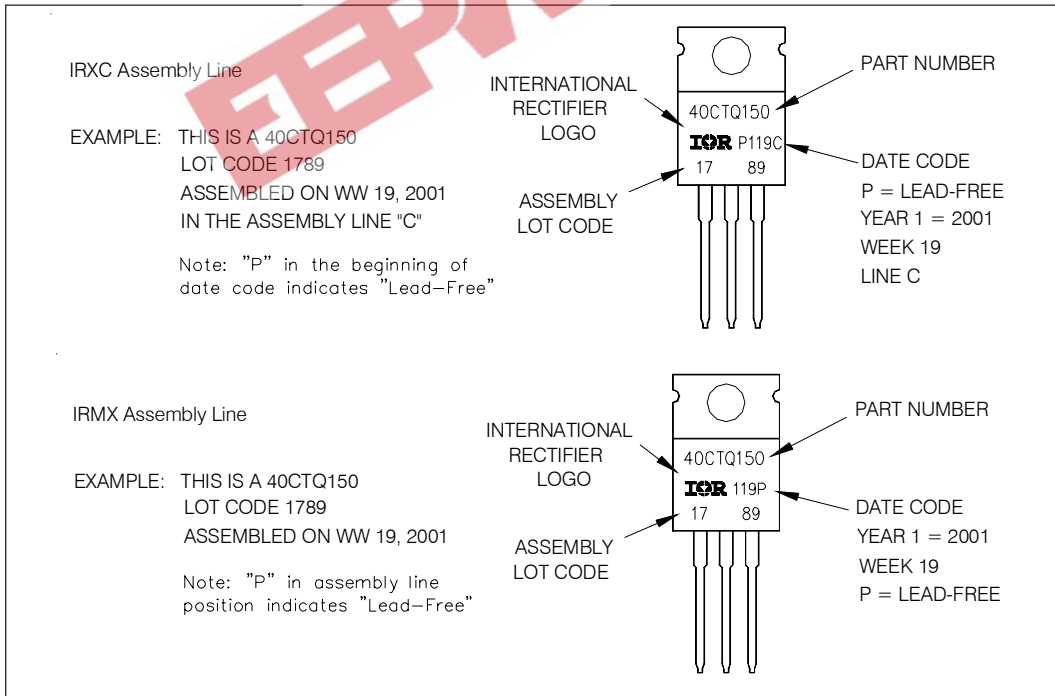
IRXC Assembly Line

EXAMPLE: THIS IS A 40CTQ150
LOT CODE 1789
ASSEMBLED ON WW 19, 2001
IN THE ASSEMBLY LINE "C"

Note: "P" in the beginning of date code indicates "Lead-Free"

INTERNATIONAL RECTIFIER LOGO

40CTQ150
IOR P119C
17 89

PART NUMBER

DATE CODE
P = LEAD-FREE
YEAR 1 = 2001
WEEK 19
LINE C

ASSEMBLY LOT CODE

IRMX Assembly Line

EXAMPLE: THIS IS A 40CTQ150
LOT CODE 1789
ASSEMBLED ON WW 19, 2001

Note: "P" in assembly line position indicates "Lead-Free"

INTERNATIONAL RECTIFIER LOGO

40CTQ150
IOR 119P
17 89

PART NUMBER

DATE CODE
YEAR 1 = 2001
WEEK 19
P = LEAD-FREE

ASSEMBLY LOT CODE